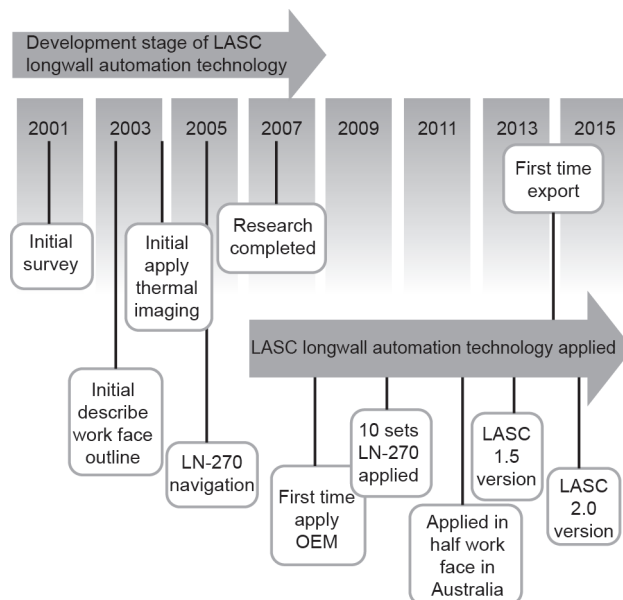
Development stage of LASC longwall automation technology

2001

2003

2005

2007

2009

2011

2013

2015

Initial survey

Initial apply thermal imaging

Research completed

First time export

Initial describe work face outline

LN-270 navigation

LASC longwall automation technology applied

10 sets LN-270 applied

LASC 1.5 version

First time apply OEM

Applied in half work face in Australia

LASC 2.0 version